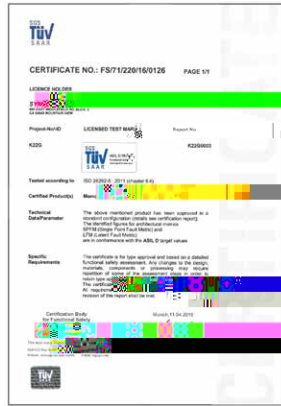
SÜD
TÜV
SAAR

CERTIFICATE NO.: FS/71/220/16/0126 PAGE 1/1

LICENCE HOLDER:
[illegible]

Project No/ID: K22G
LICENSED TEST MARK:
Report No: K22G/0003

TÜV

Tested according to: ISO 26262-5 : 2011 (chapter 8.4)

Certified Product(s): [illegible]

Technical Data/Parameter: The above mentioned product has been approved in a standard configuration (details see certification report). The identified figures for architectural metrics SPFM (Single Point Fault Metric) and LFM (Latent Fault Metric) are in conformance with the ASIL D target values.

Specific Requirements: The certificate is for type approval and based on a detailed functional safety assessment. Any changes to the design, materials, components or processing may require repetition of some of the assessment steps in order to retain type approval. The certificate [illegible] All requirements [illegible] revision of this report shall be kept.

Certification Body for Functional Safety
Munich 11.04.2016

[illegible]

TÜV